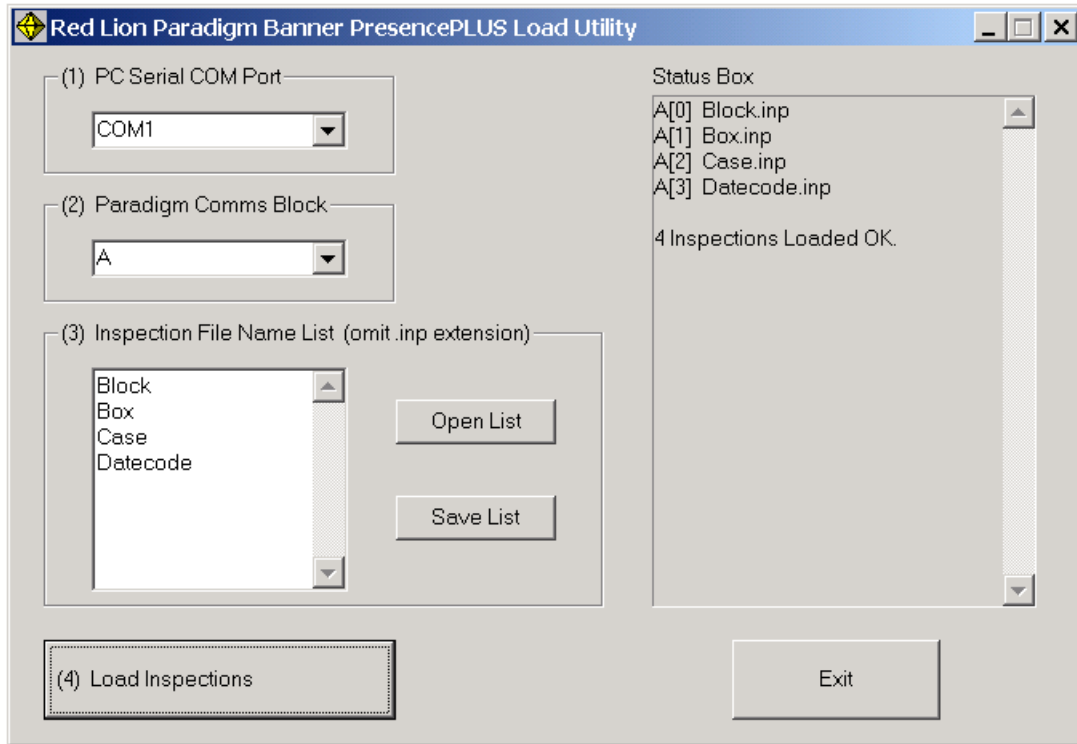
Red Lion Paradigm Banner PresencePLUS Load Utility

(1) PC Serial COM Port

COM1

(2) Paradigm Comms Block

A

(3) Inspection File Name List (omit .inp extension)

Block
Box
Case
Datecode

Open List

Save List

(4) Load Inspections

Status Box

A[0] Block.inp
A[1] Box.inp
A[2] Case.inp
A[3] Datecode.inp

4 Inspections Loaded OK.

Exit